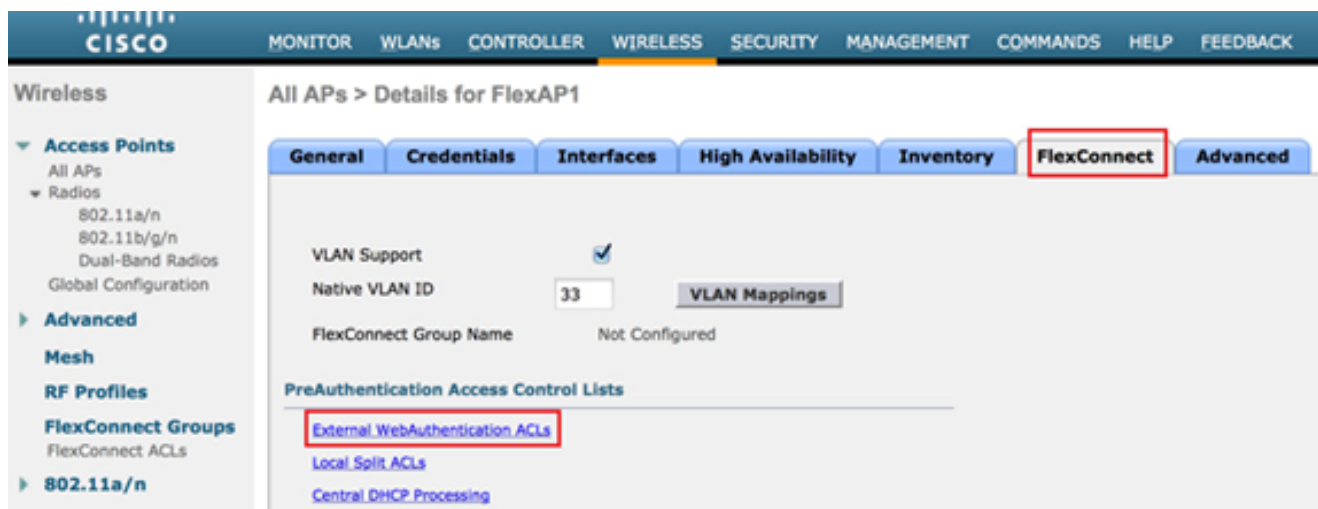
cisco

MONITOR WLANs CONTROLLER WIRELESS SECURITY MANAGEMENT COMMANDS HELP FEEDBACK

Wireless

Access Points
All APs
Radios
802.11a/n
802.11b/g/n
Dual-Band Radios
Global Configuration

Advanced

Mesh

RF Profiles

FlexConnect Groups
FlexConnect ACLs

802.11a/n

All APs > Details for FlexAP1

General Credentials Interfaces High Availability Inventory FlexConnect Advanced

VLAN Support

Native VLAN ID 33 VLAN Mappings

FlexConnect Group Name Not Configured

PreAuthentication Access Control Lists

External WebAuthentication ACLs

Local Split ACLs

Central DHCP Processing